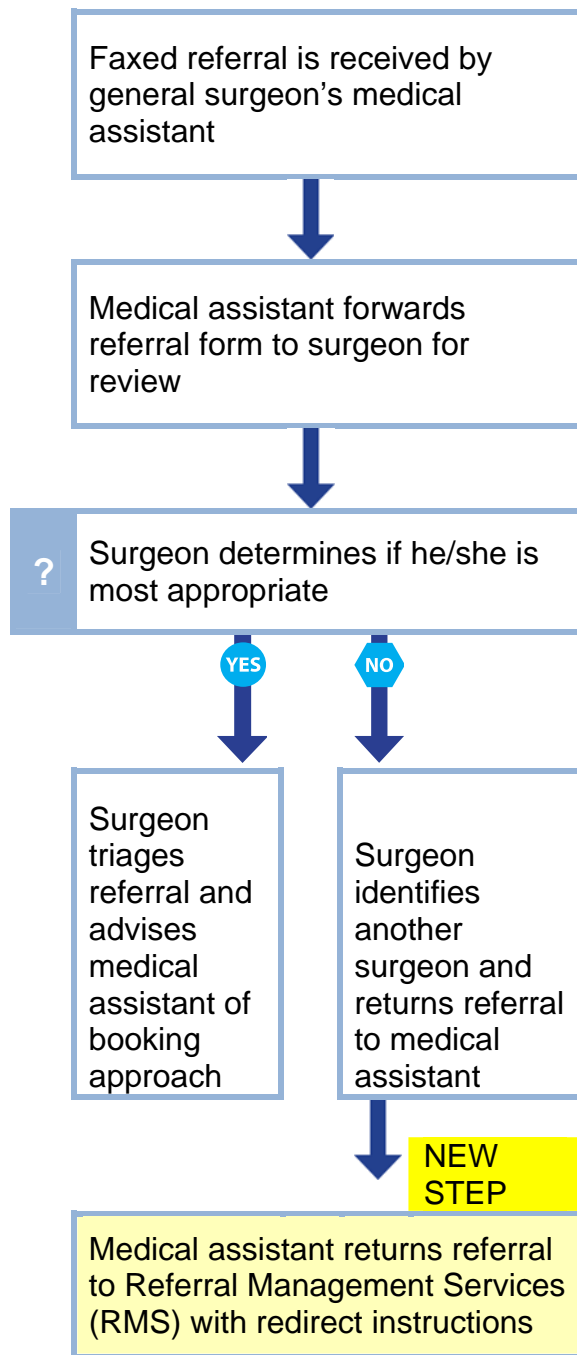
Faxed referral is received by general surgeon’s medical assistant

Medical assistant forwards referral form to surgeon for review

?

Surgeon determines if he/she is most appropriate

YES

NO

Surgeon triages referral and advises medical assistant of booking approach

Surgeon identifies another surgeon and returns referral to medical assistant

NEW STEP

Medical assistant returns referral to Referral Management Services (RMS) with redirect instructions